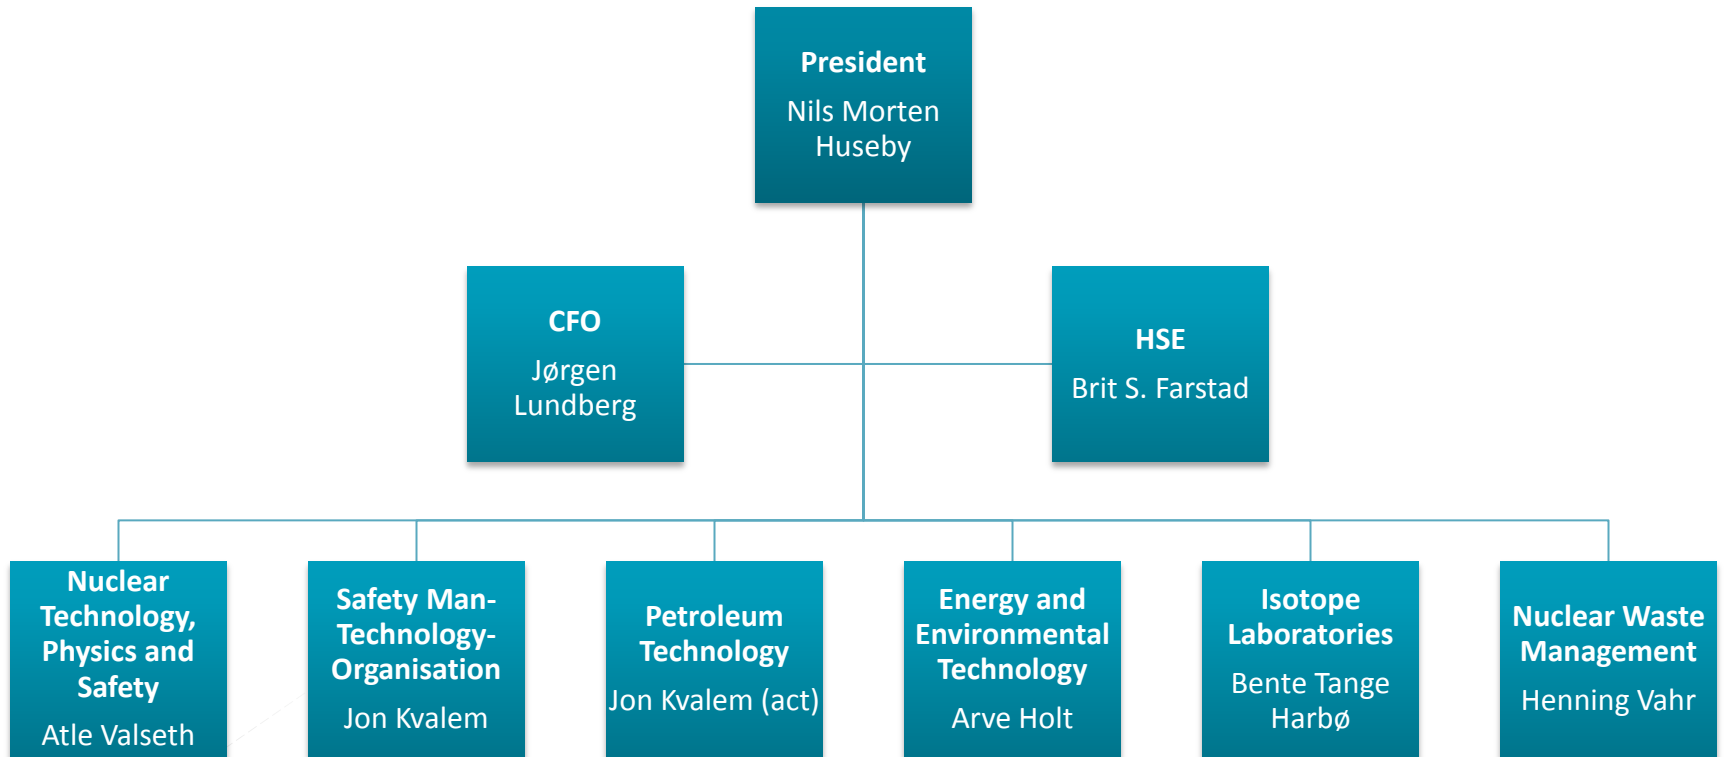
President
Nils Morten Huseby

CFO
Jørgen Lundberg

HSE
Brit S. Farstad

Nuclear Technology, Physics and Safety
Atle Valseth

Safety Man-Technology-Organisation
Jon Kvalem

Petroleum Technology
Jon Kvalem (act)

Energy and Environmental Technology
Arve Holt

Isotope Laboratories
Bente Tange Harbø

Nuclear Waste Management
Henning Vahr